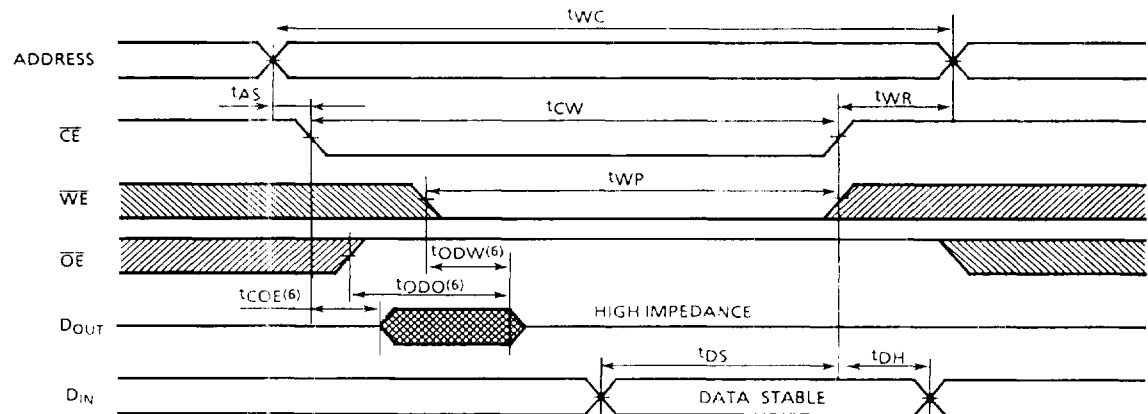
$t_{WC}$

ADDRESS

$t_{AS}$

$t_{CW}$

$t_{WR}$

$\overline{CE}$

$\overline{WE}$

$t_{WP}$

$\overline{OE}$

$t_{ODW}$(6)

$t_{COE}$(6)

$t_{ODO}$(6)

$D_{OUT}$

HIGH IMPEDANCE

$t_{DS}$

$t_{DH}$

$D_{IN}$

DATA STABLE